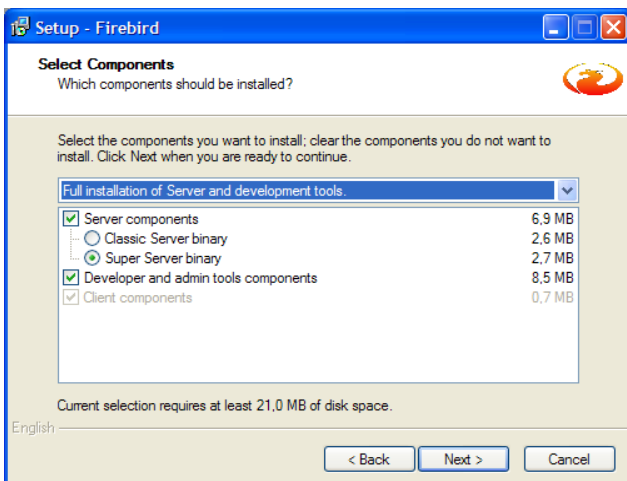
Setup - Firebird

Select Components
Which components should be installed?

Select the components you want to install; clear the components you do not want to install. Click Next when you are ready to continue.

Full installation of Server and development tools.

| | |
|---|---|
| Server components | 6,9 MB |
| Classic Server binary | 2,6 MB |
| Super Server binary | 2,7 MB |
| Developer and admin tools components | 8,5 MB |
| Client components | 0,7 MB |

Current selection requires at least 21,0 MB of disk space.

English

< Back  Next >  Cancel